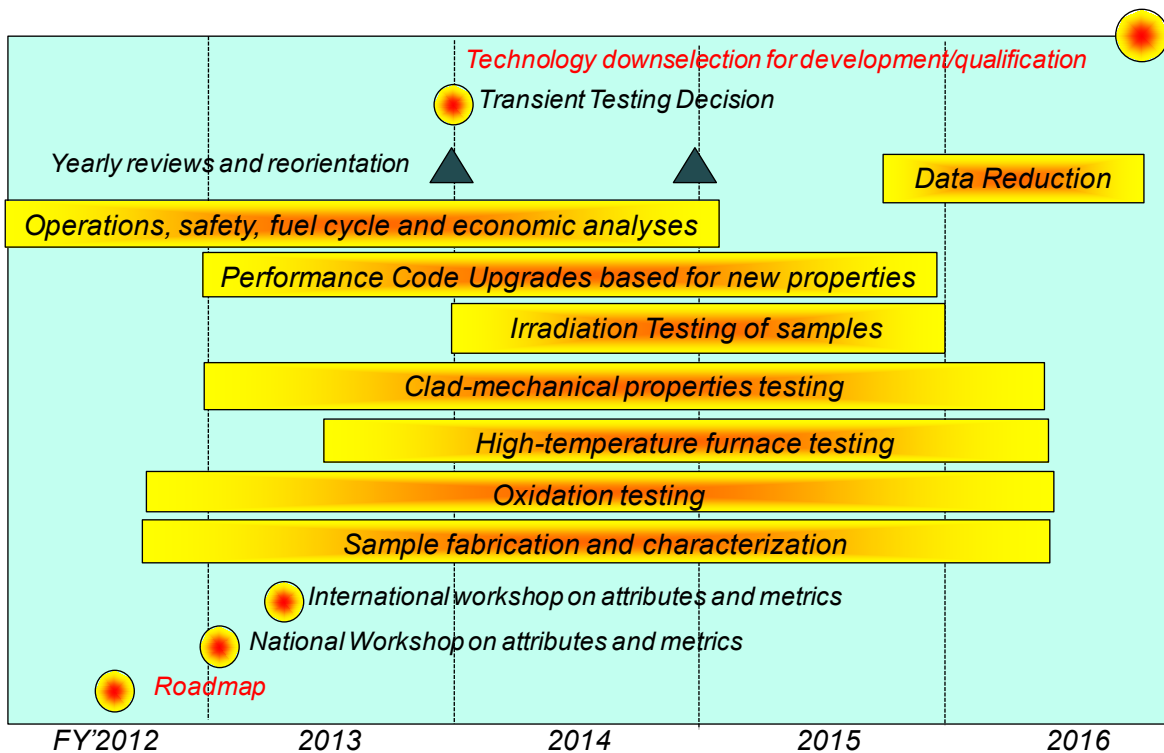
Technology downselection for development/qualification

Transient Testing Decision

Yearly reviews and reorientation

Data Reduction

Operations, safety, fuel cycle and economic analyses

Performance Code Upgrades based for new properties

Irradiation Testing of samples

Clad-mechanical properties testing

High-temperature furnace testing

Oxidation testing

Sample fabrication and characterization

International workshop on attributes and metrics

National Workshop on attributes and metrics

Roadmap

FY'2012 2013 2014 2015 2016